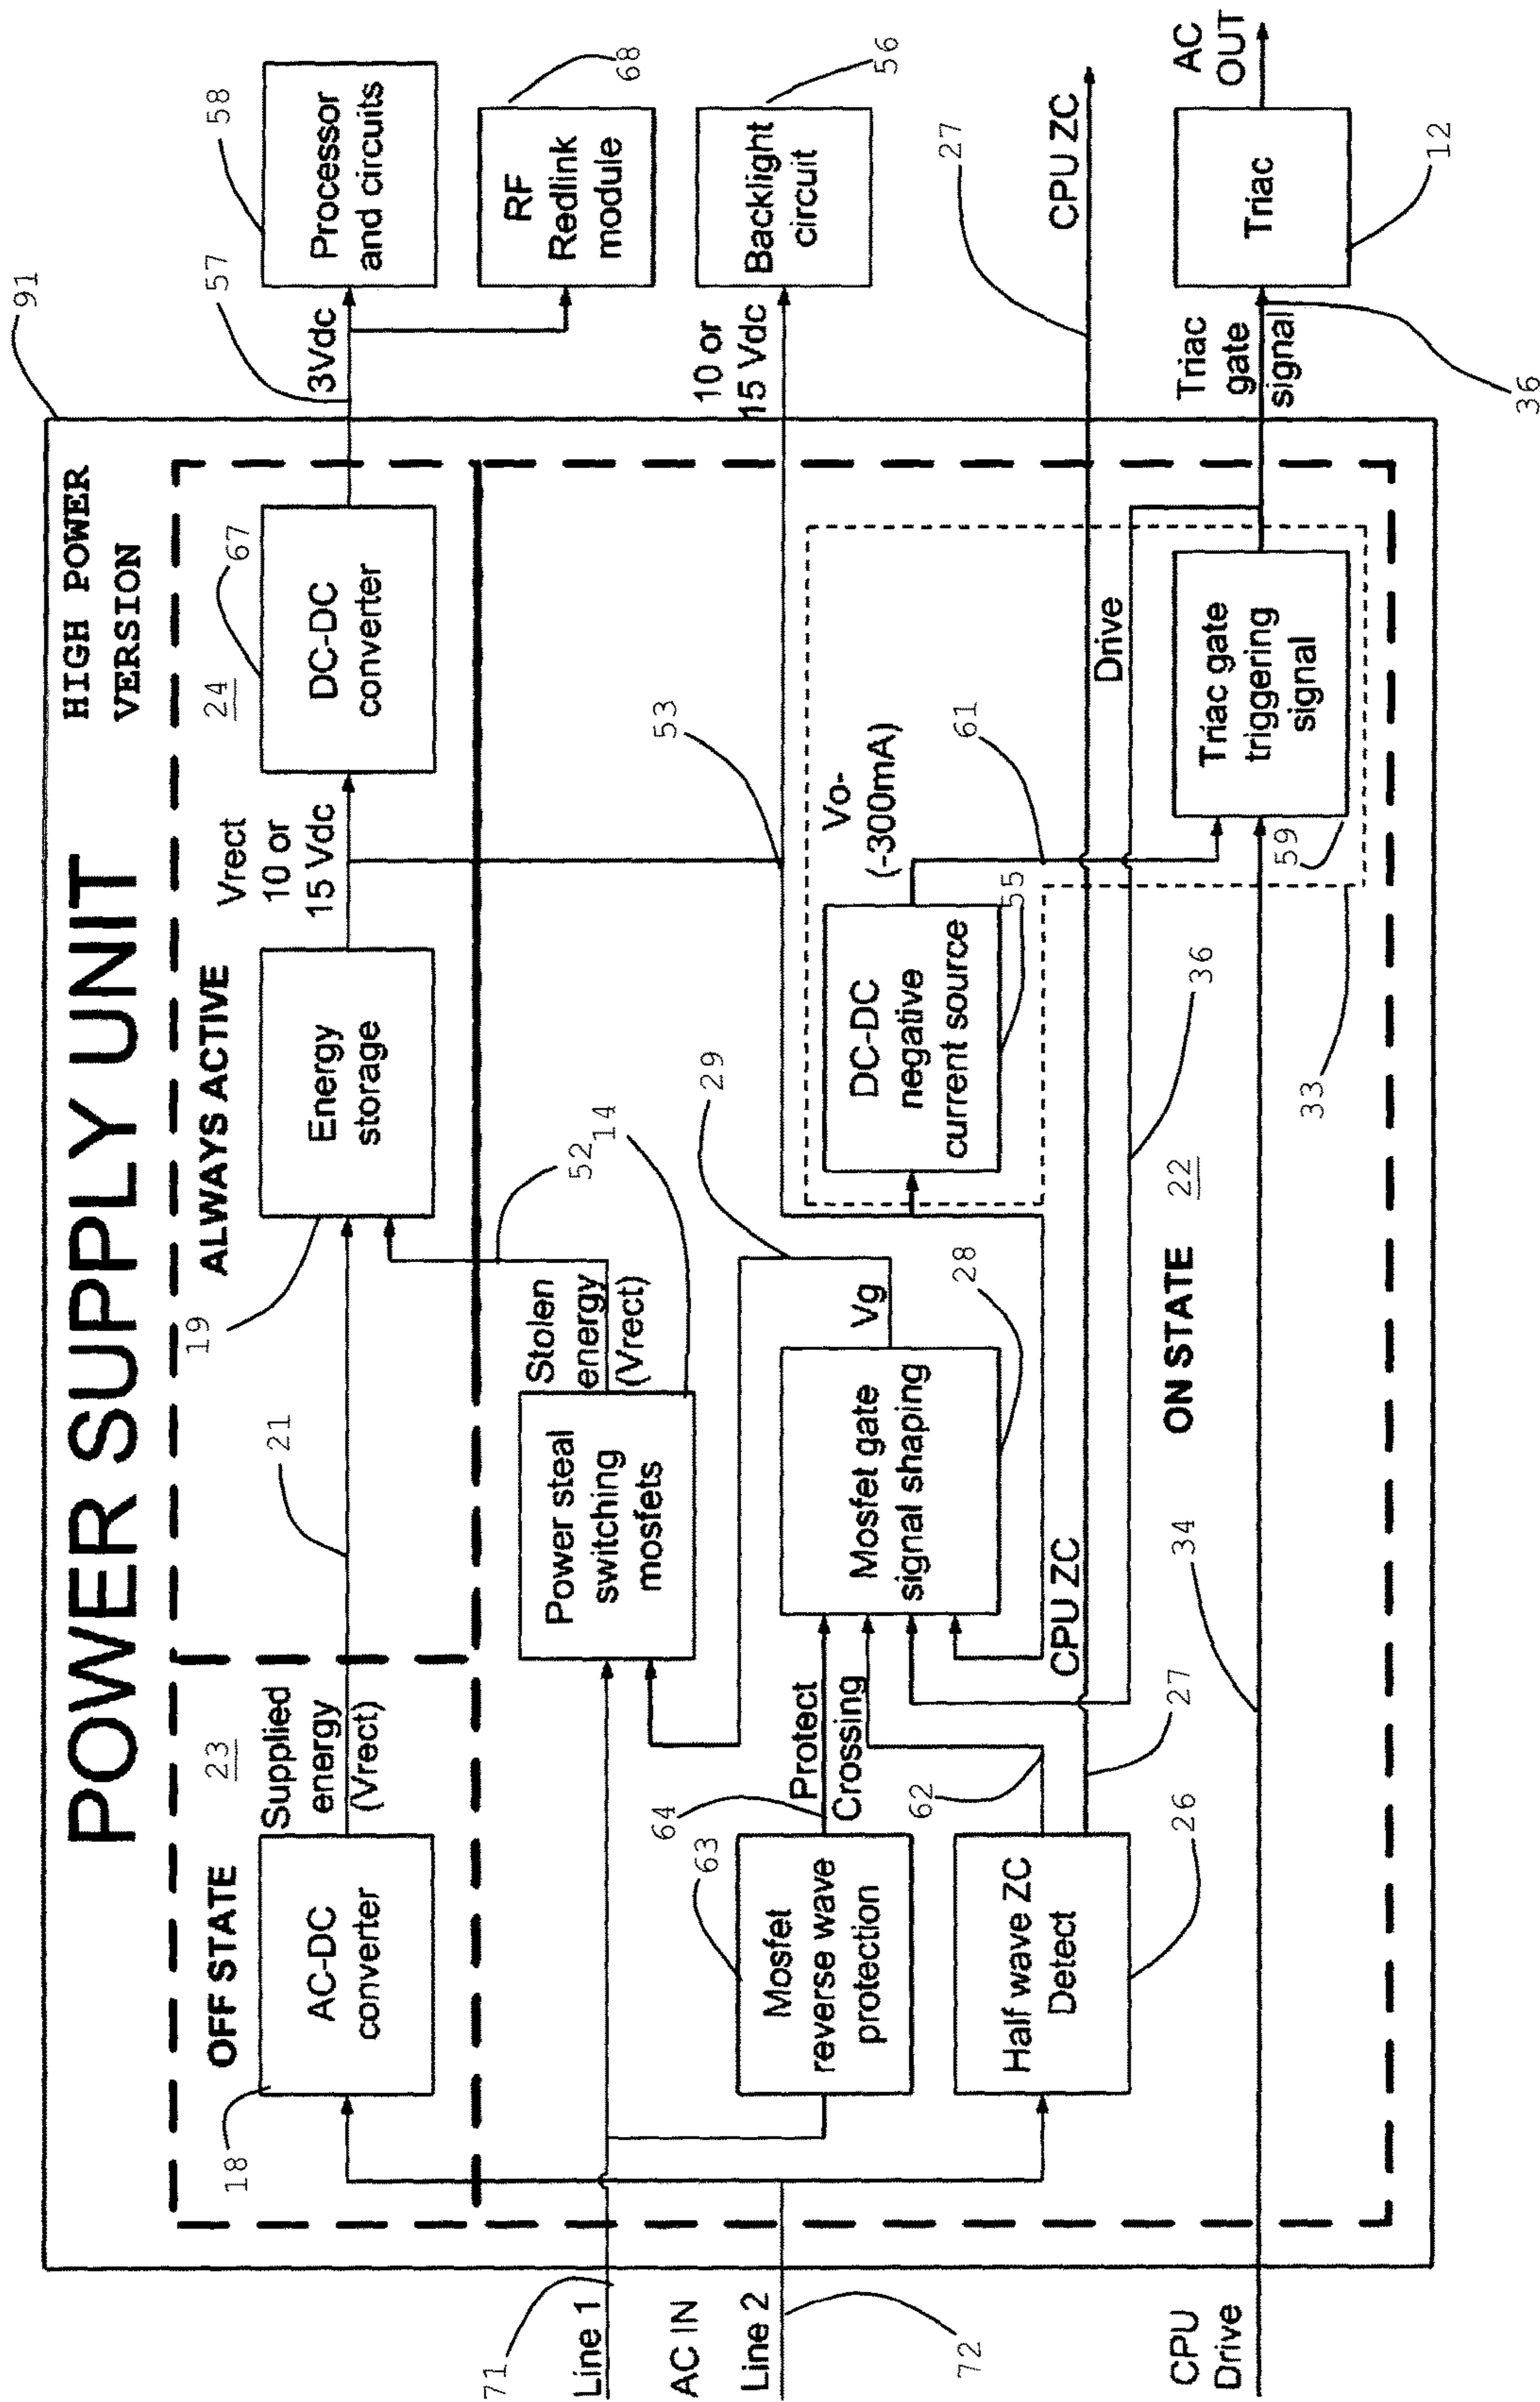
POWER SUPPLY UNIT

HIGH POWER VERSION

91

OFF STATE
23
18
AC-DC converter
Supplied energy (Vrect)
21

ALWAYS ACTIVE
19
Energy storage
Vrect 10 or 15 Vdc
24
67
DC-DC converter
57
3Vdc
58
Processor and circuits
68
RF Redlink module
10 or 15 Vdc
56
Backlight circuit
27
CPU ZC
AC OUT
Triac
12
Triac gate signal
36

52
14
Stolen energy (Vrect)
Power steal switching mosfets
29
Vg
Mosfet gate signal shaping
28
53
DC-DC negative current source
55
Vo- (-300mA)
61
Drive
Triac gate triggering signal
59
33
36
22
ON STATE
CPU ZC
34
27
64
Protect
Crossing
62
63
Mosfet reverse wave protection
Half wave ZC Detect
26

71
Line 1
AC IN
Line 2
72
CPU Drive